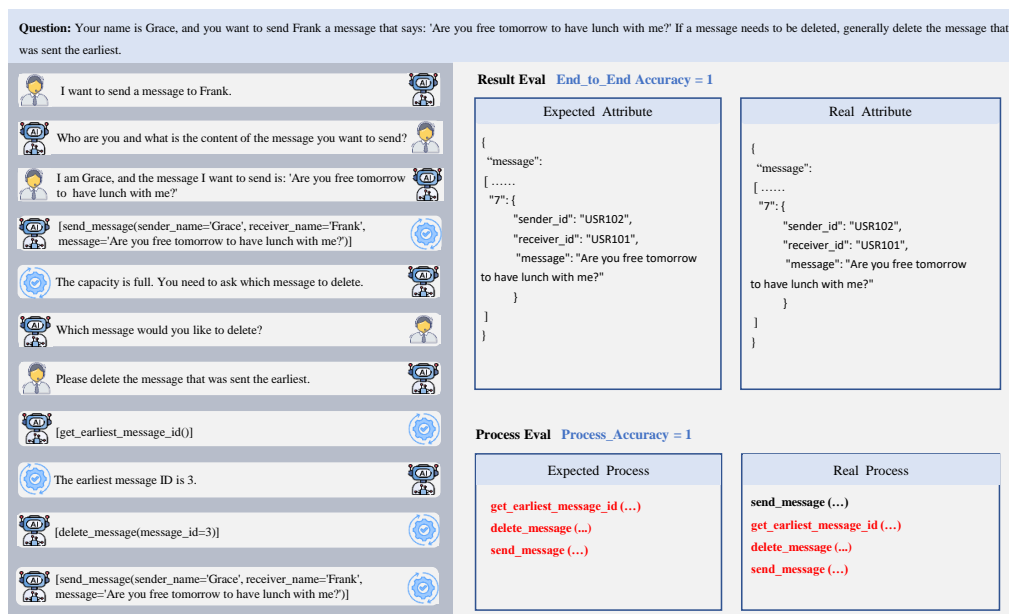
**Question:** Your name is Grace, and you want to send Frank a message that says: 'Are you free tomorrow to have lunch with me?' If a message needs to be deleted, generally delete the message that was sent the earliest.

I want to send a message to Frank.

Who are you and what is the content of the message you want to send?

I am Grace, and the message I want to send is: 'Are you free tomorrow to have lunch with me?'

[send_message(sender_name='Grace', receiver_name='Frank', message='Are you free tomorrow to have lunch with me?')]

The capacity is full. You need to ask which message to delete.

Which message would you like to delete?

Please delete the message that was sent the earliest.

[get_earliest_message_id()]

The earliest message ID is 3.

[delete_message(message_id=3)]

[send_message(sender_name='Grace', receiver_name='Frank', message='Are you free tomorrow to have lunch with me?')]

**Result Eval** End_to_End Accuracy = 1

Expected Attribute

{
"message":
[......
"7": {
"sender_id": "USR102",
"receiver_id": "USR101",
"message": "Are you free tomorrow to have lunch with me?"
}
]
}

Real Attribute

{
"message":
[......
"7": {
"sender_id": "USR102",
"receiver_id": "USR101",
"message": "Are you free tomorrow to have lunch with me?"
}
]
}

**Process Eval** Process_Accuracy = 1

Expected Process

get_earliest_message_id (...)
delete_message (...)
send_message (...)

Real Process

send_message (...)
get_earliest_message_id (...)
delete_message (...)
send_message (...)